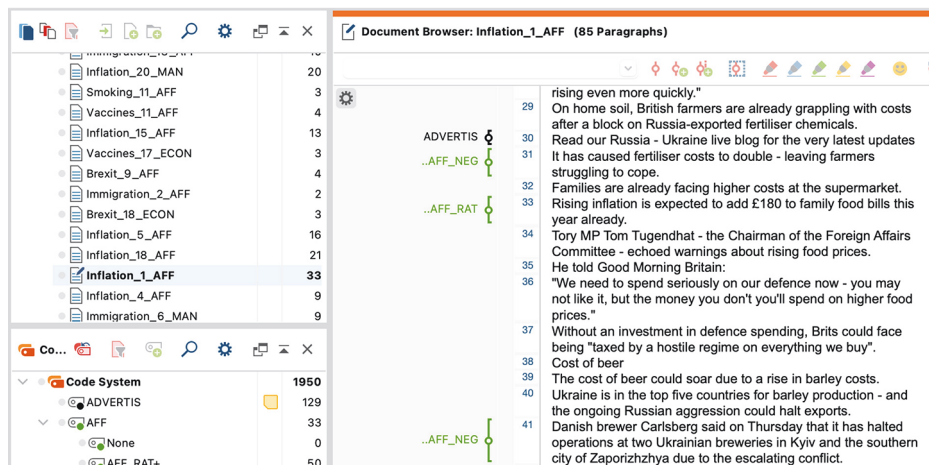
Immigration_18_AFF
Inflation_20_MAN 20
Smoking_11_AFF 3
Vaccines_11_AFF 4
Inflation_15_AFF 13
Vaccines_17_ECON 3
Brexit_9_AFF 4
Immigration_2_AFF 2
Brexit_18_ECON 3
Inflation_5_AFF 16
Inflation_18_AFF 21
Inflation_1_AFF 33
Inflation_4_AFF 9
Immigration_6_MAN 9

Co...

Code System 1950
ADVERTIS 129
AFF 33
None 0
AFF_RAT+ 50

Document Browser: Inflation_1_AFF (85 Paragraphs)

rising even more quickly."
29 On home soil, British farmers are already grappling with costs after a block on Russia-exported fertiliser chemicals.
ADVERTIS 30 Read our Russia - Ukraine live blog for the very latest updates
..AFF_NEG 31 It has caused fertiliser costs to double - leaving farmers struggling to cope.
32 Families are already facing higher costs at the supermarket.
..AFF_RAT 33 Rising inflation is expected to add £180 to family food bills this year already.
34 Tory MP Tom Tugendhat - the Chairman of the Foreign Affairs Committee - echoed warnings about rising food prices.
35 He told Good Morning Britain:
36 "We need to spend seriously on our defence now - you may not like it, but the money you don't you'll spend on higher food prices."
37 Without an investment in defence spending, Brits could face being "taxed by a hostile regime on everything we buy".
38 Cost of beer
39 The cost of beer could soar due to a rise in barley costs.
40 Ukraine is in the top five countries for barley production - and the ongoing Russian aggression could halt exports.
..AFF_NEG 41 Danish brewer Carlsberg said on Thursday that it has halted operations at two Ukrainian breweries in Kyiv and the southern city of Zaporizhzhya due to the escalating conflict.